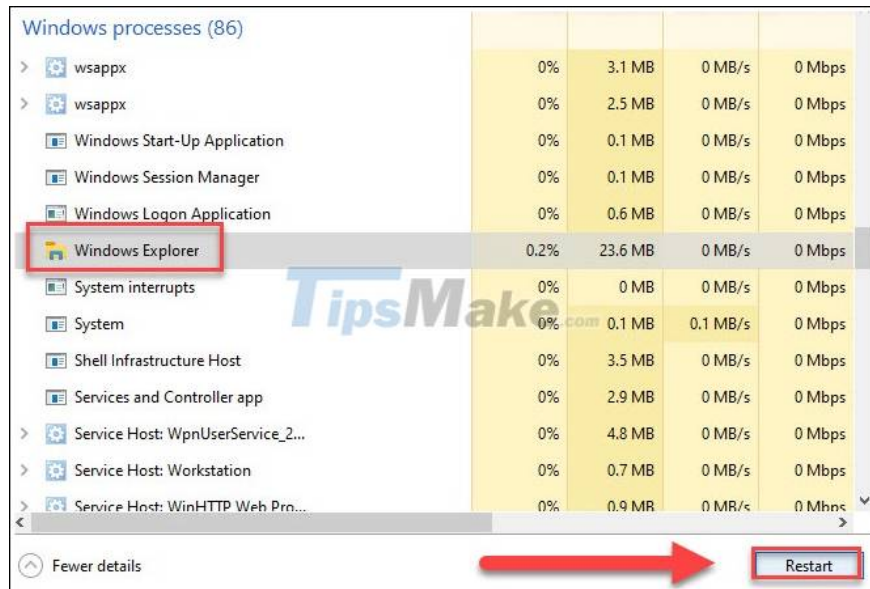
Windows processes (86)

| | | | | |
|---|---|---|---|---|
| wsappx | 0% | 3.1 MB | 0 MB/s | 0 Mbps |
| wsappx | 0% | 2.5 MB | 0 MB/s | 0 Mbps |
| Windows Start-Up Application | 0% | 0.1 MB | 0 MB/s | 0 Mbps |
| Windows Session Manager | 0% | 0.1 MB | 0 MB/s | 0 Mbps |
| Windows Logon Application | 0% | 0.6 MB | 0 MB/s | 0 Mbps |
| Windows Explorer | 0.2% | 23.6 MB | 0 MB/s | 0 Mbps |
| System interrupts | 0% | 0 MB | 0 MB/s | 0 Mbps |
| System | 0% | 0.1 MB | 0.1 MB/s | 0 Mbps |
| Shell Infrastructure Host | 0% | 3.5 MB | 0 MB/s | 0 Mbps |
| Services and Controller app | 0% | 2.9 MB | 0 MB/s | 0 Mbps |
| Service Host: WpnUserService_2... | 0% | 4.8 MB | 0 MB/s | 0 Mbps |
| Service Host: Workstation | 0% | 0.7 MB | 0 MB/s | 0 Mbps |
| Service Host: WinHTTP Web Pro... | 0% | 0.9 MB | 0 MB/s | 0 Mbps |

TipsMake.com

Fewer details

Restart